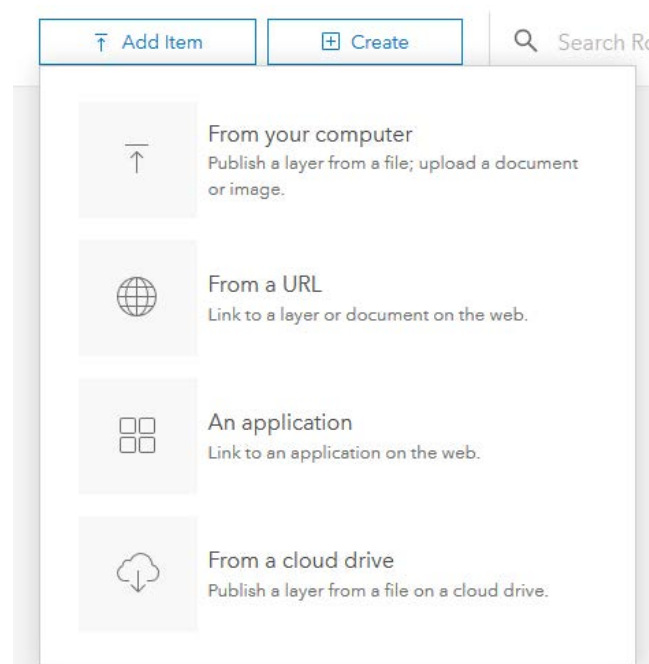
Add Item
Create
Search Ro

From your computer
Publish a layer from a file; upload a document or image.

From a URL
Link to a layer or document on the web.

An application
Link to an application on the web.

From a cloud drive
Publish a layer from a file on a cloud drive.